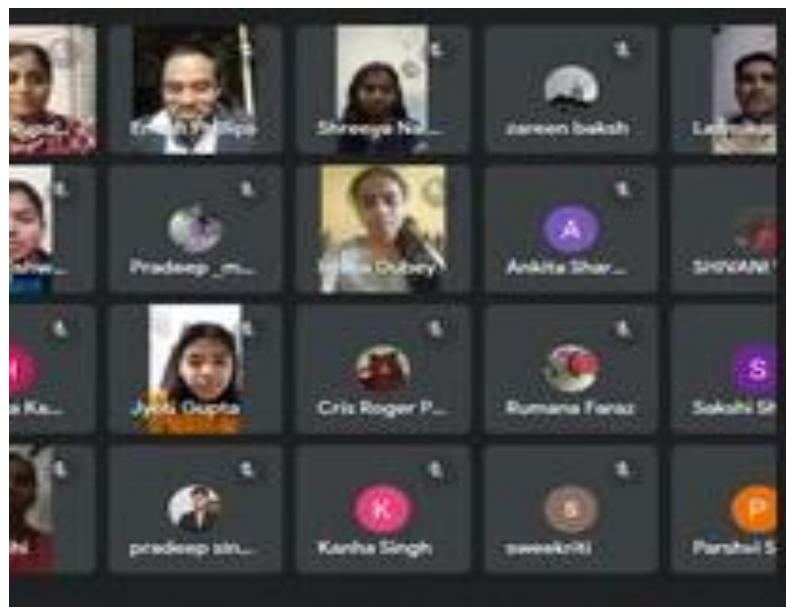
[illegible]
Emish Phillips
Shreeya Na...
zareen baksh
Lal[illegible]

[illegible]
Pradeep _m...
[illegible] Dubey
A
Ankita Shar...
SHIVANI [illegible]

M
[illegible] Ka...
Jyoti Gupta
Cris Roger P...
Rumana Faraz
S
Sakshi Sh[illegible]

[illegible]hi
pradeep sin...
K
Kanha Singh
s
swaskriti
P
Parshvi S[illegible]